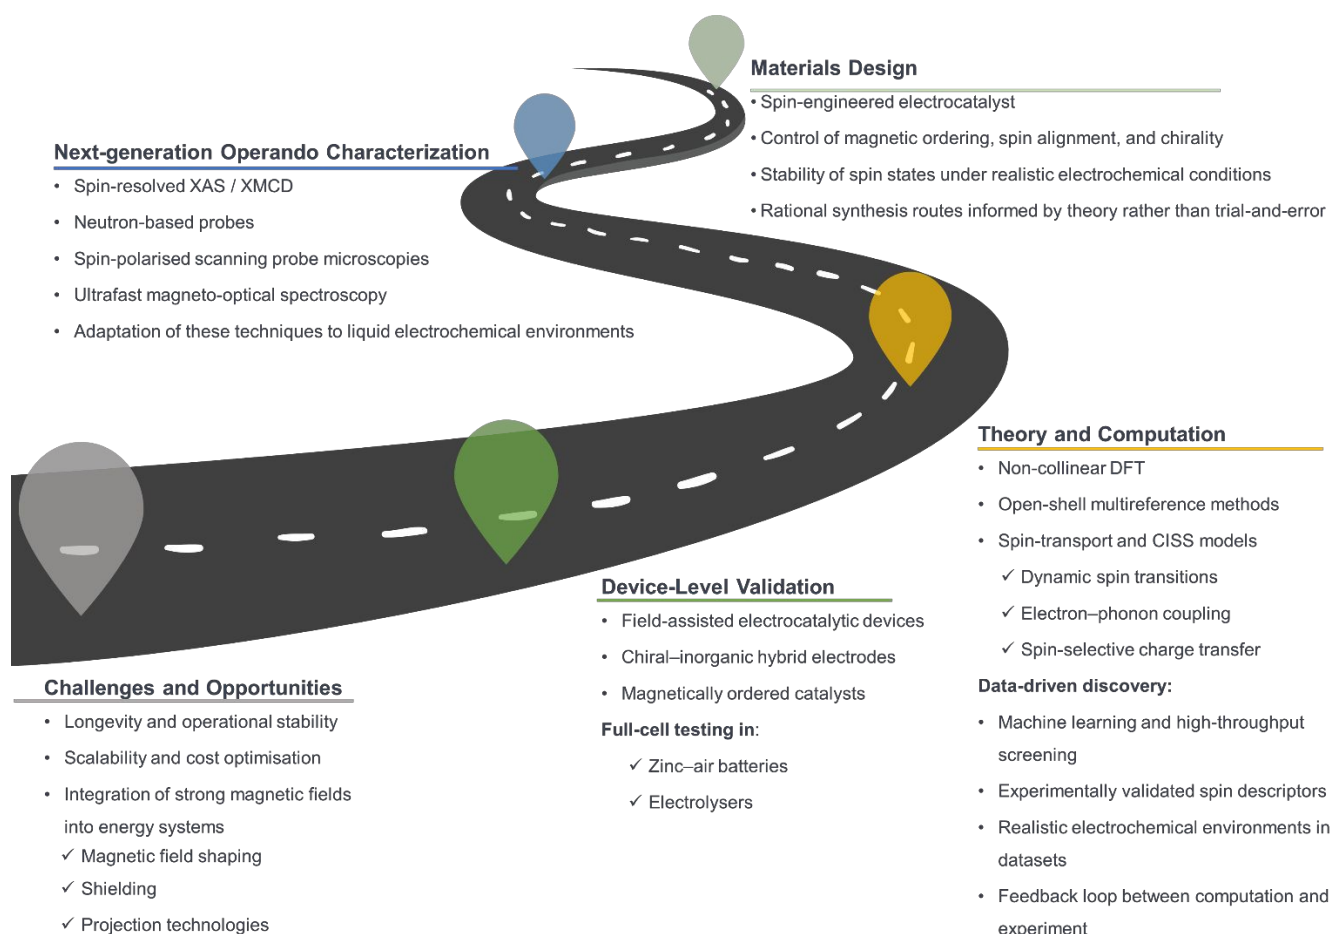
Materials Design
• Spin-engineered electrocatalyst
• Control of magnetic ordering, spin alignment, and chirality
• Stability of spin states under realistic electrochemical conditions
• Rational synthesis routes informed by theory rather than trial-and-error

Next-generation Operando Characterization
• Spin-resolved XAS / XMCD
• Neutron-based probes
• Spin-polarised scanning probe microscopies
• Ultrafast magneto-optical spectroscopy
• Adaptation of these techniques to liquid electrochemical environments

Theory and Computation
• Non-collinear DFT
• Open-shell multireference methods
• Spin-transport and CISS models
✓ Dynamic spin transitions
✓ Electron–phonon coupling
✓ Spin-selective charge transfer
Data-driven discovery:
• Machine learning and high-throughput screening
• Experimentally validated spin descriptors
• Realistic electrochemical environments in datasets
• Feedback loop between computation and experiment

Device-Level Validation
• Field-assisted electrocatalytic devices
• Chiral–inorganic hybrid electrodes
• Magnetically ordered catalysts
Full-cell testing in:
✓ Zinc–air batteries
✓ Electrolysers

Challenges and Opportunities
• Longevity and operational stability
• Scalability and cost optimisation
• Integration of strong magnetic fields into energy systems
✓ Magnetic field shaping
✓ Shielding
✓ Projection technologies